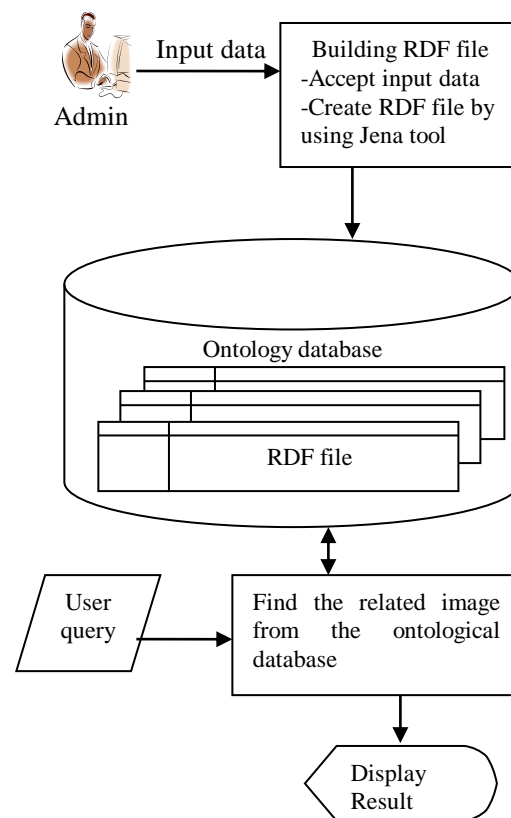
Admin

Input data

Building RDF file
-Accept input data
-Create RDF file by using Jena tool

Ontology database

RDF file

User query

Find the related image from the ontological database

Display Result